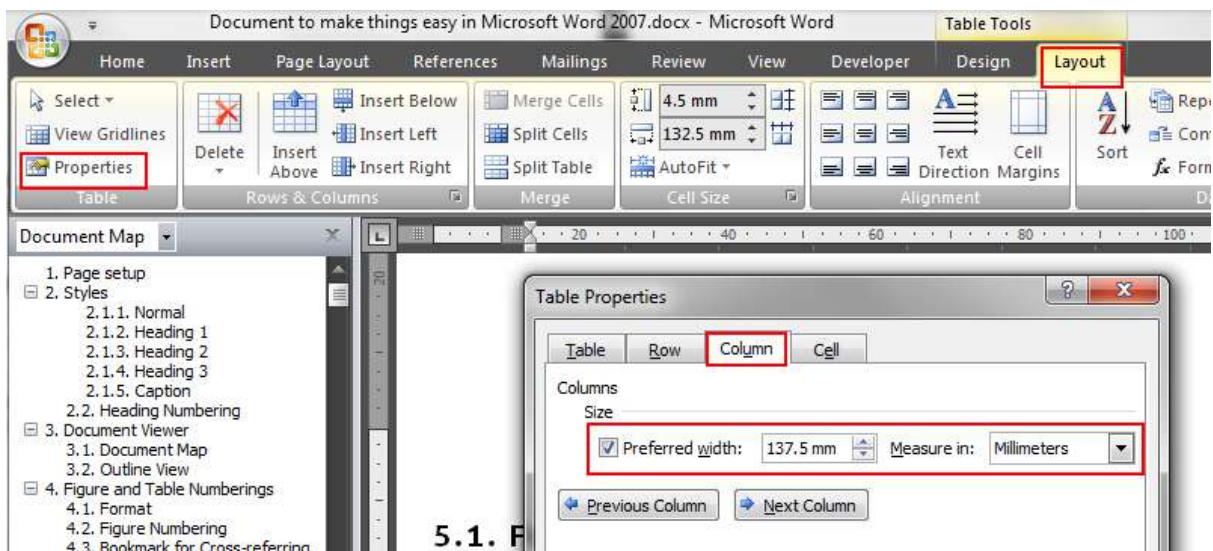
Document to make things easy in Microsoft Word 2007.docx - Microsoft Word
Table Tools

Home Insert Page Layout References Mailings Review View Developer Design Layout

Select
View Gridlines
Properties
Table

Delete
Insert Above
Insert Below
Insert Left
Insert Right
Rows & Columns

Merge Cells
Split Cells
Split Table
Merge

4.5 mm
132.5 mm
AutoFit
Cell Size

Text Direction
Cell Margins
Alignment

Sort
Repe
Con
Form
Da

Document Map

1. Page setup
2. Styles
2.1.1. Normal
2.1.2. Heading 1
2.1.3. Heading 2
2.1.4. Heading 3
2.1.5. Caption
2.2. Heading Numbering
3. Document Viewer
3.1. Document Map
3.2. Outline View
4. Figure and Table Numberings
4.1. Format
4.2. Figure Numbering
4.3. Bookmark for Cross-referring

20 40 60 80 100

Table Properties

Table Row Column Cell

Columns
Size
Preferred width: 137.5 mm Measure in: Millimeters

Previous Column Next Column

5.1. F